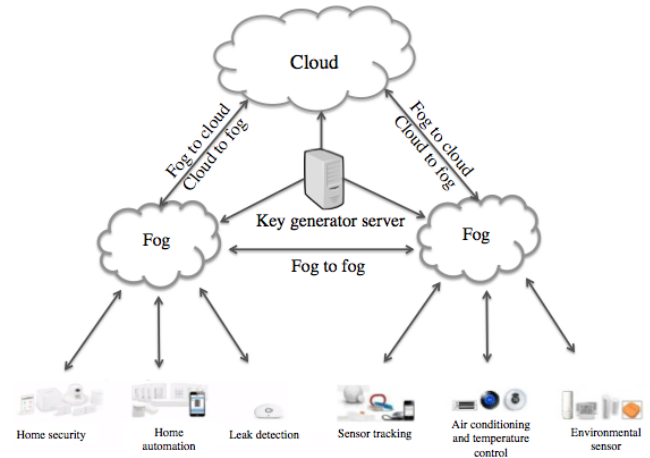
Cloud

Fog to cloud
Cloud to fog

Fog to cloud
Cloud to fog

Key generator server

Fog

Fog

Fog to fog

Home security

Home automation

Leak detection

Sensor tracking

Air conditioning and temperature control

Environmental sensor